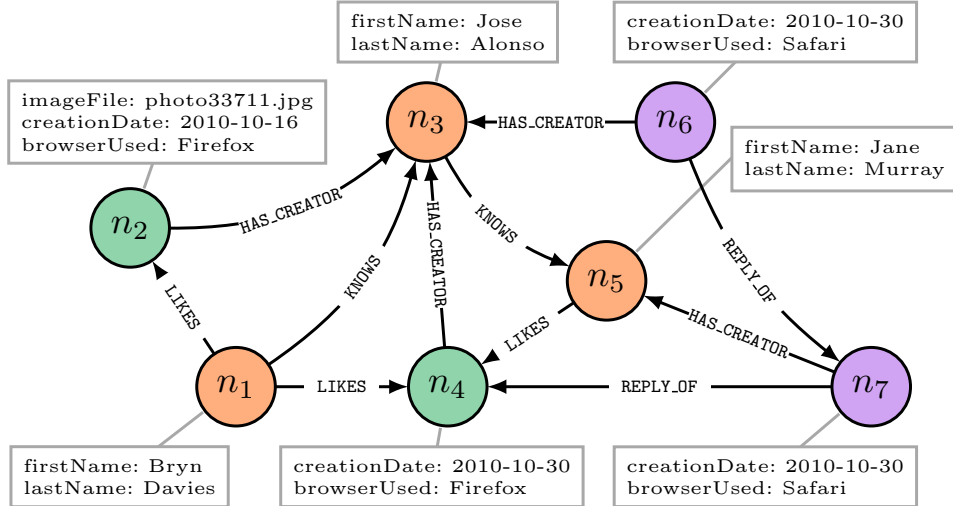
firstName: Jose
lastName: Alonso

creationDate: 2010-10-30
browserUsed: Safari

imageFile: photo33711.jpg
creationDate: 2010-10-16
browserUsed: Firefox

$n_3$

HAS_CREATOR

$n_6$

firstName: Jane
lastName: Murray

$n_2$

HAS_CREATOR

KNOWS

REPLY_OF

HAS_CREATOR

$n_5$

LIKES

KNOWS

LIKES

HAS_CREATOR

$n_1$

LIKES

$n_4$

REPLY_OF

$n_7$

firstName: Bryn
lastName: Davies

creationDate: 2010-10-30
browserUsed: Firefox

creationDate: 2010-10-30
browserUsed: Safari